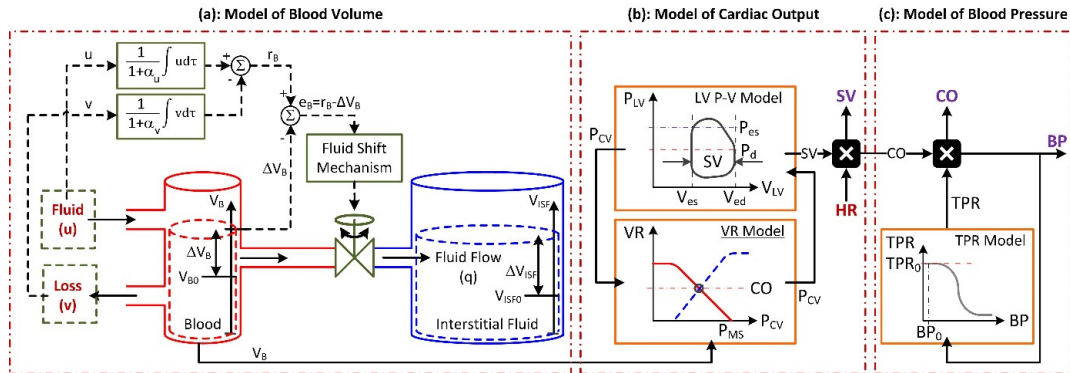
(a): Model of Blood Volume

(b): Model of Cardiac Output

(c): Model of Blood Pressure

u

v

$\frac{1}{1+\alpha_u}\int u d\tau$

$\frac{1}{1+\alpha_v}\int v d\tau$

+

−

$\Sigma$

$r_B$

+

−

$\Sigma$

$e_B=r_B-\Delta V_B$

$\Delta V_B$

Fluid Shift Mechanism

Fluid (u)

Loss (v)

$V_B$

$\Delta V_B$

$V_{B0}$

Blood

$V_{ISF}$

Fluid Flow (q)

$\Delta V_{ISF}$

$V_{ISF0}$

Interstitial Fluid

$V_B$

$P_{CV}$

$P_{LV}$

LV P-V Model

$P_{es}$

SV

$P_d$

$V_{es}$

$V_{ed}$

$V_{LV}$

VR

VR Model

CO

$P_{MS}$

$P_{CV}$

$P_{CV}$

SV

SV

HR

CO

CO

BP

TPR

TPR

TPR Model

$TPR_0$

$BP_0$

BP